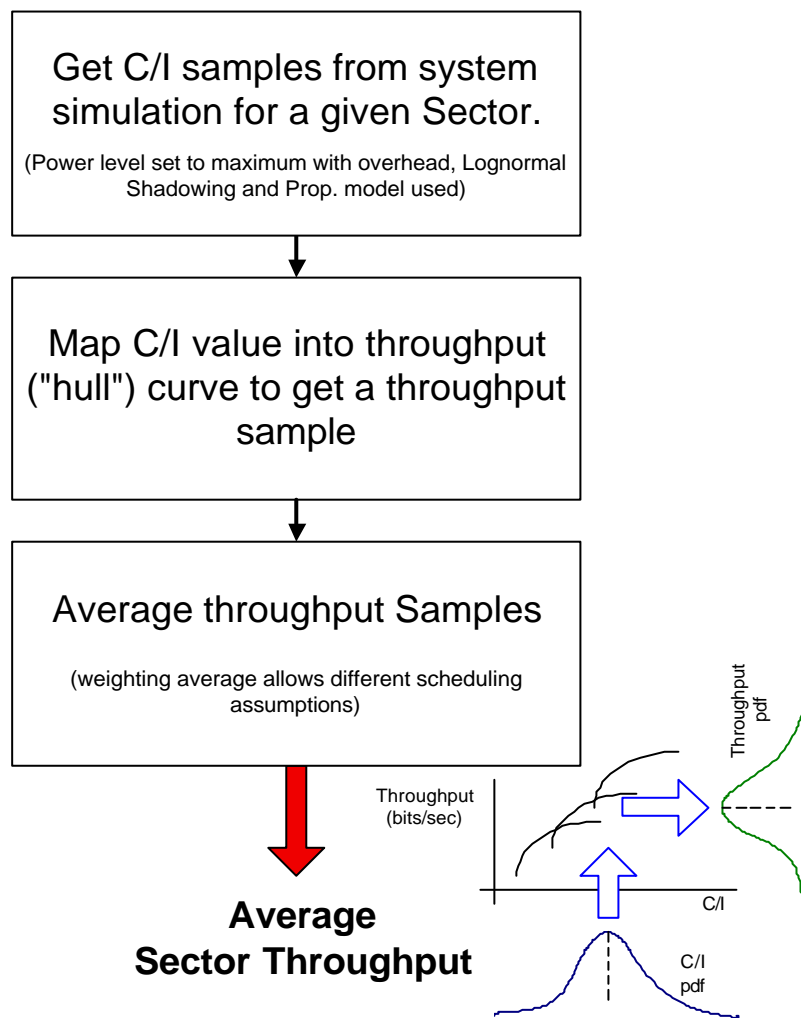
Get C/I samples from system simulation for a given Sector.

(Power level set to maximum with overhead, Lognormal Shadowing and Prop. model used)

Map C/I value into throughput ("hull") curve to get a throughput sample

Average throughput Samples

(weighting average allows different scheduling assumptions)

Average Sector Throughput

Throughput (bits/sec)

C/I

Throughput pdf

C/I pdf